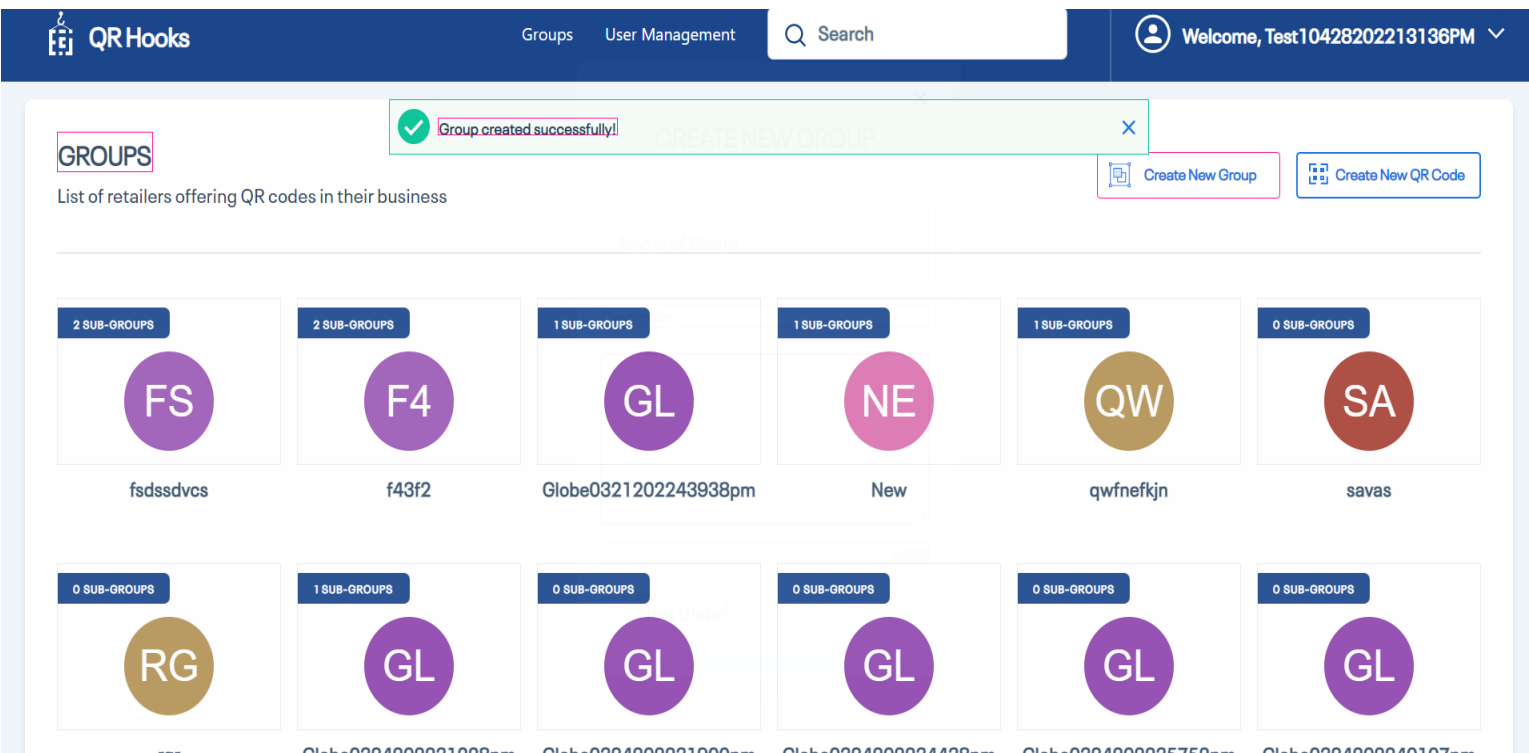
QR Hooks

Groups User Management Search

Welcome, Test10428202213136PM

Group created successfully!

GROUPS

List of retailers offering QR codes in their business

Create New Group Create New QR Code

2 SUB-GROUPS
FS
fsdssdvcs

2 SUB-GROUPS
F4
f43f2

1 SUB-GROUPS
GL
Globe0321202243938pm

1 SUB-GROUPS
NE
New

1 SUB-GROUPS
QW
qwfnefkjn

0 SUB-GROUPS
SA
savas

0 SUB-GROUPS
RG
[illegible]

1 SUB-GROUPS
GL
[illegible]

0 SUB-GROUPS
GL
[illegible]

0 SUB-GROUPS
GL
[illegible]

0 SUB-GROUPS
GL
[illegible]

0 SUB-GROUPS
GL
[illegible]